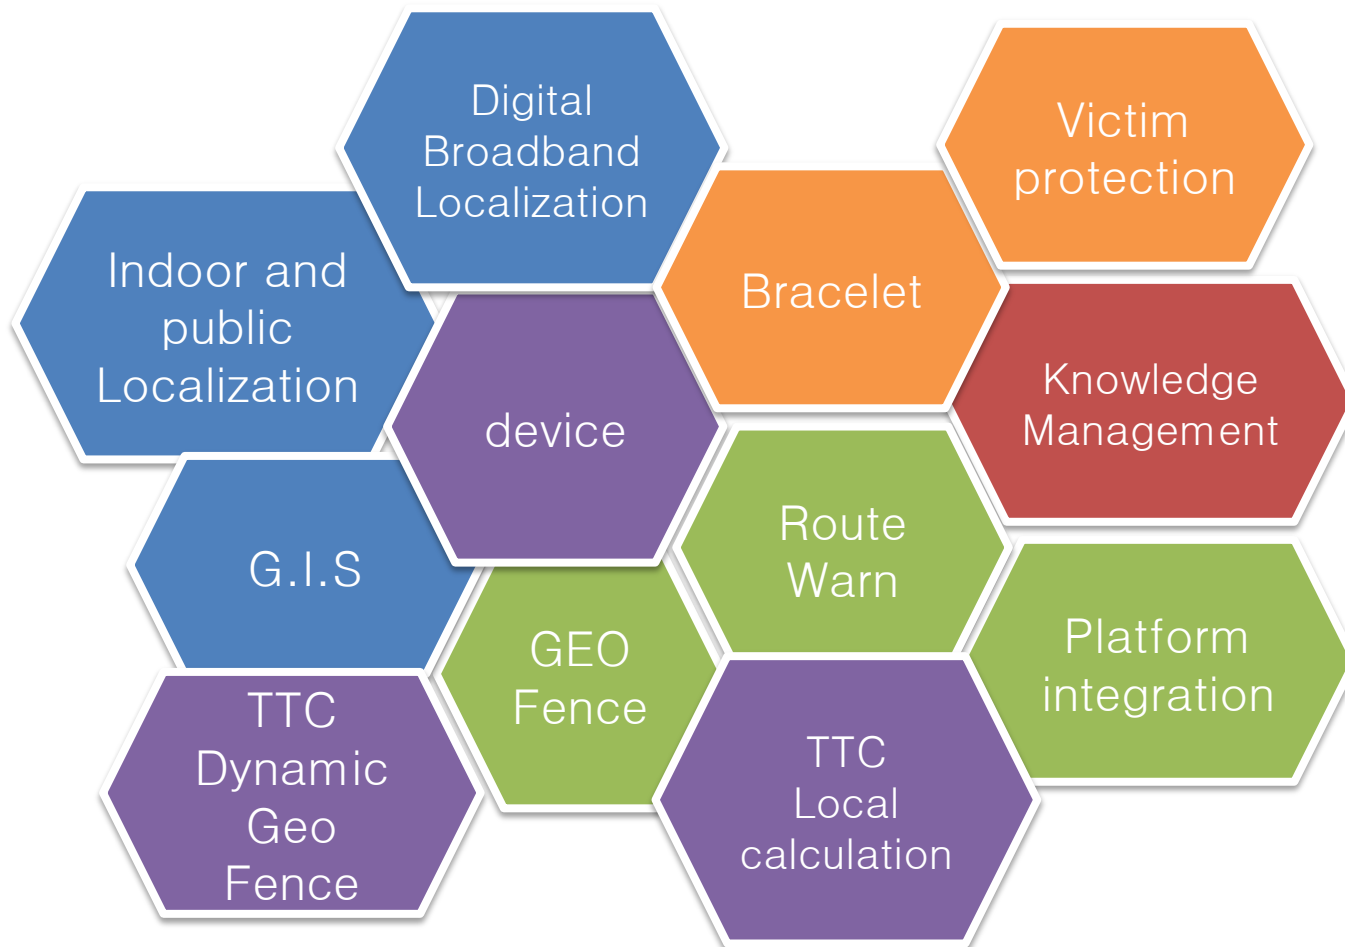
Digital Broadband Localization

Victim protection

Indoor and public Localization

Bracelet

device

Knowledge Management

G.I.S

Route Warn

GEO Fence

Platform integration

TTC Dynamic Geo Fence

TTC Local calculation